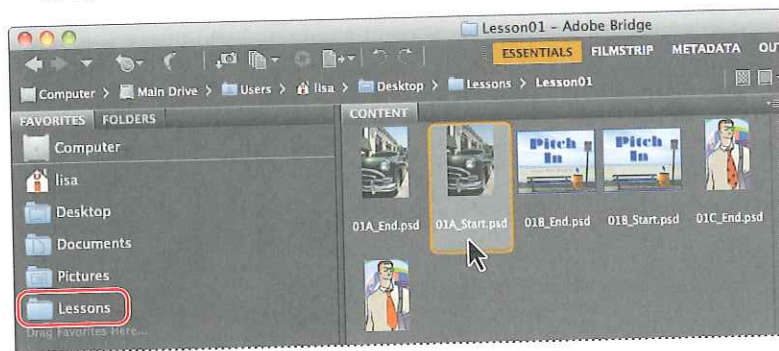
Lesson01 - Adobe Bridge

ESSENTIALS FILMSTRIP METADATA OUT

Computer > Main Drive > Users > lisa > Desktop > Lessons > Lesson01

FAVORITES FOLDERS

Computer
lisa
Desktop
Documents
Pictures
Lessons
Drag Favorites Here...

CONTENT

Pitch In
Pitch In

01A_End.psd 01A_Start.psd 01B_End.psd 01B_Start.psd 01C_End.psd